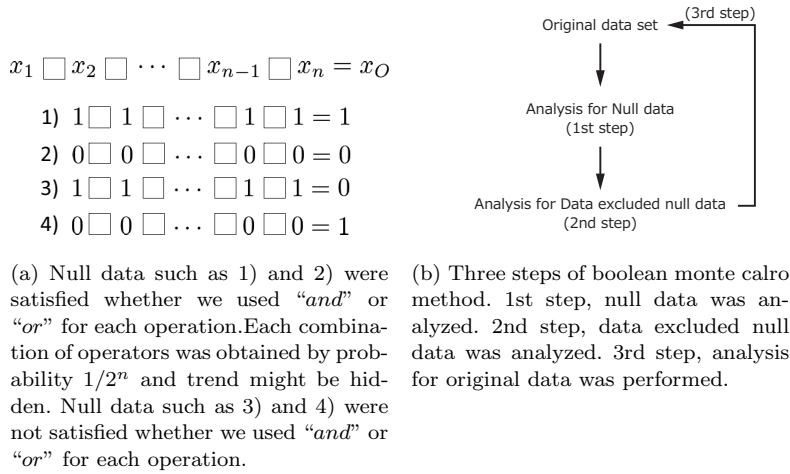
$x_1 \square x_2 \square \cdots \square x_{n-1} \square x_n = x_O$

1) $1 \square 1 \square \cdots \square 1 \square 1 = 1$

2) $0 \square 0 \square \cdots \square 0 \square 0 = 0$

3) $1 \square 1 \square \cdots \square 1 \square 1 = 0$

4) $0 \square 0 \square \cdots \square 0 \square 0 = 1$

(a) Null data such as 1) and 2) were satisfied whether we used "*and*" or "*or*" for each operation.Each combination of operators was obtained by probability $1/2^n$ and trend might be hidden. Null data such as 3) and 4) were not satisfied whether we used "*and*" or "*or*" for each operation.

Original data set

(3rd step)

Analysis for Null data
(1st step)

Analysis for Data excluded null data
(2nd step)

(b) Three steps of boolean monte calro method. 1st step, null data was analyzed. 2nd step, data excluded null data was analyzed. 3rd step, analysis for original data was performed.